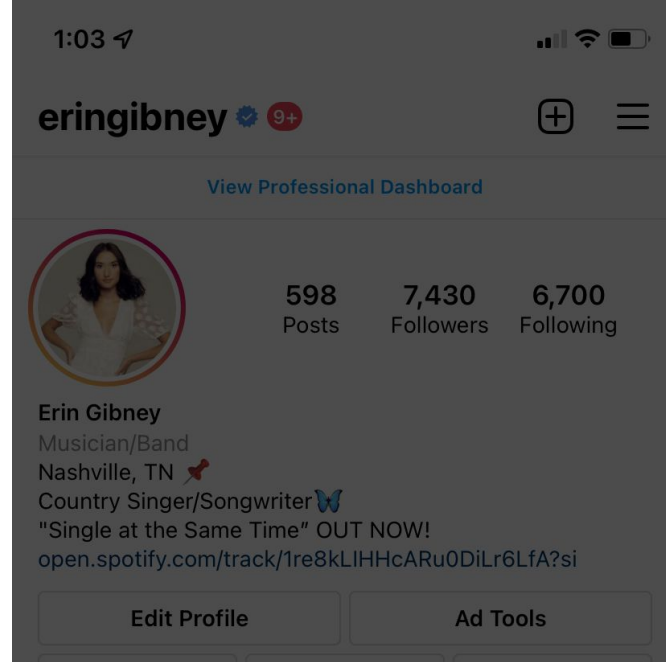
1:03

eringibney 9+

View Professional Dashboard

598
Posts

7,430
Followers

6,700
Following

Erin Gibney
Musician/Band
Nashville, TN 📌
Country Singer/Songwriter🦋
"Single at the Same Time" OUT NOW!
open.spotify.com/track/1re8kLIHHcARu0DiLr6LfA?si

Edit Profile

Ad Tools